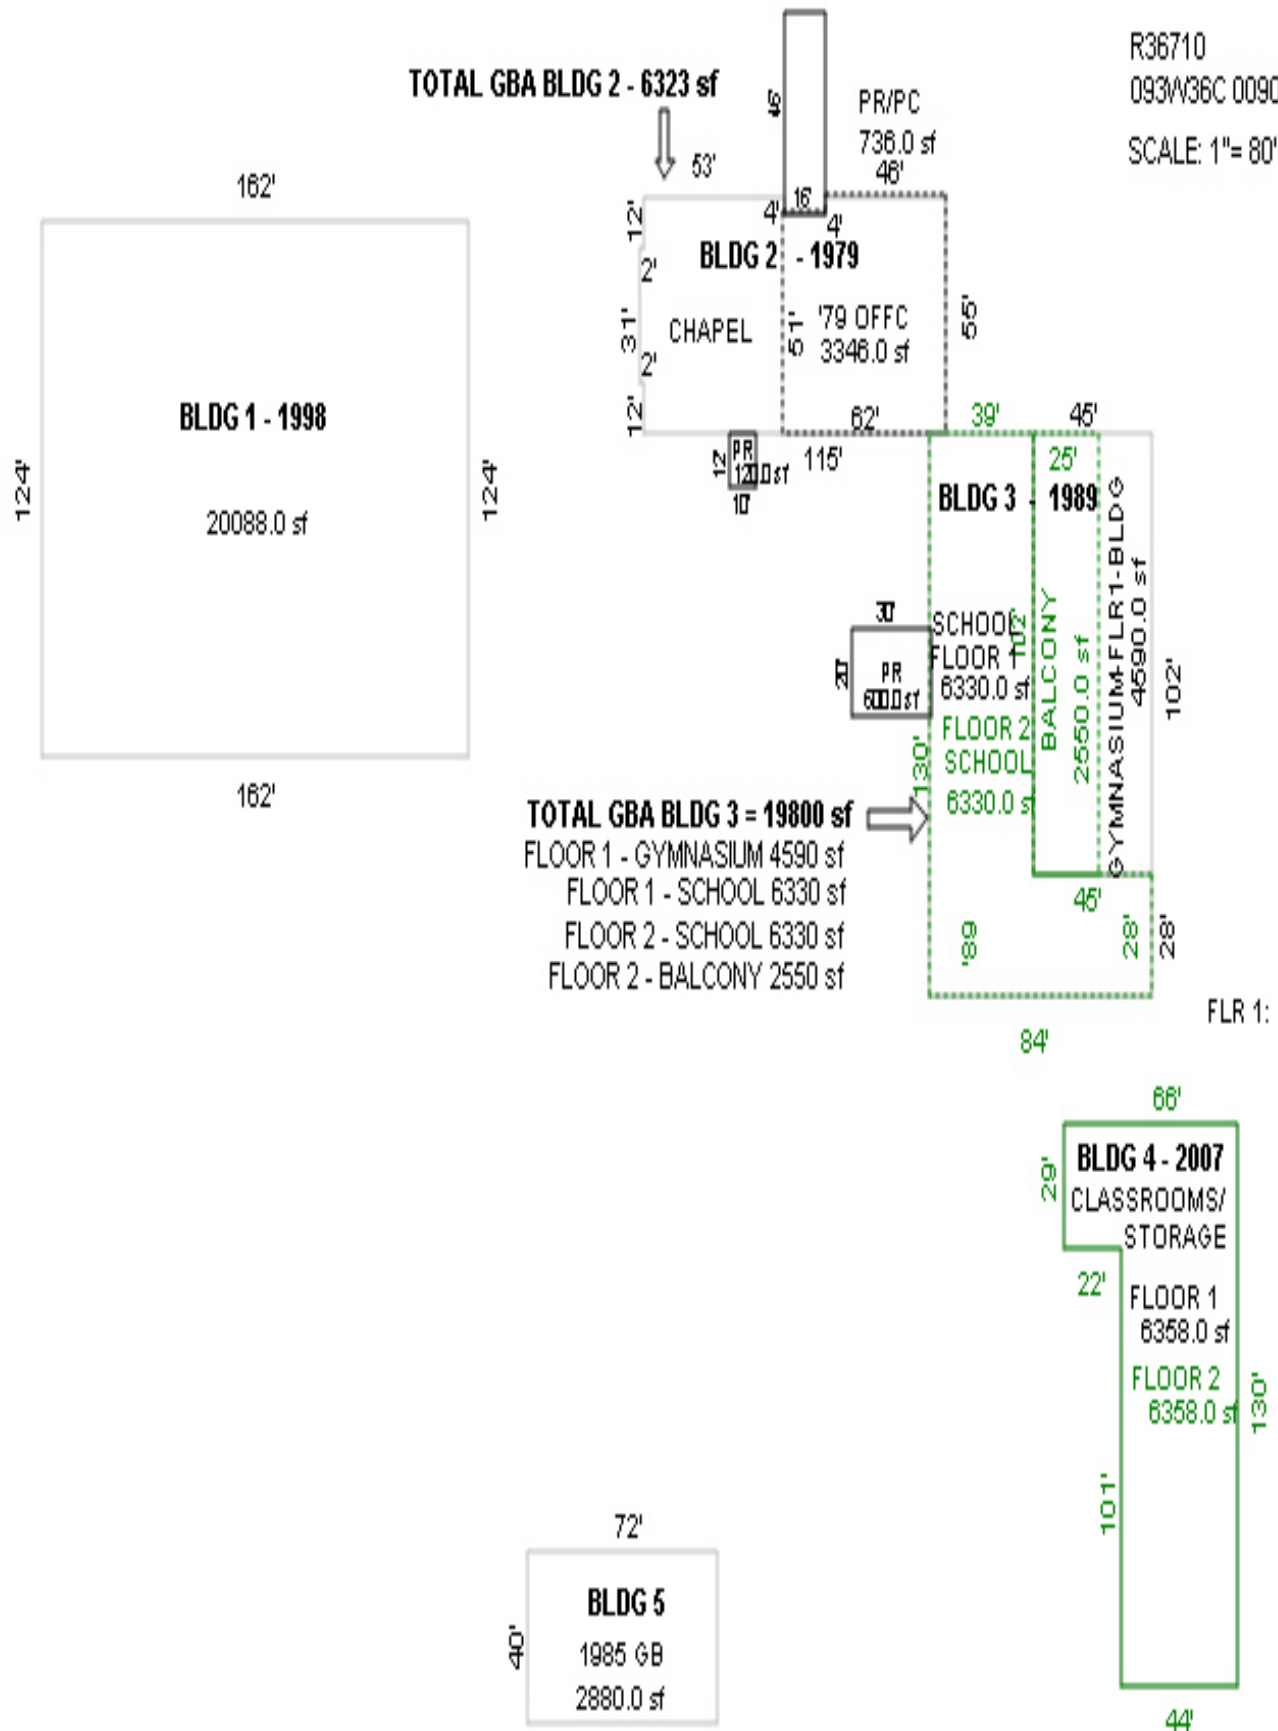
R36710
093W36C 0090
SCALE: 1"= 80'

TOTAL GBA BLDG 2 - 6323 sf

45'
PR/PC
736.0 sf
46'
53'
16'
4'
4'

162'

12'
2'
31'
2'
12'

BLDG 2 - 1979
CHAPEL
51'
'79 OFFC
3346.0 sf
55'
62'

BLDG 1 - 1998
20088.0 sf

124'
124'

162'

12'
PR
120.0 sf
10'
115'

39'
45'
25'
BLDG 3 - 1989

30'
20'
PR
600.0 sf

SCHOOL
FLOOR 1
6330.0 sf
102'
BALCONY
2550.0 sf
GYMNASIUM-FLR1-BLDG
4590.0 sf
102'
FLOOR 2
SCHOOL
6330.0 sf
130'

TOTAL GBA BLDG 3 = 19800 sf
FLOOR 1 - GYMNASIUM 4590 sf
FLOOR 1 - SCHOOL 6330 sf
FLOOR 2 - SCHOOL 6330 sf
FLOOR 2 - BALCONY 2550 sf

45'
89'
28'
28'

FLR 1:

84'

66'
29'
BLDG 4 - 2007
CLASSROOMS/
STORAGE
22'
FLOOR 1
6358.0 sf
FLOOR 2
6358.0 sf
130'
101'

72'
40'
BLDG 5
1985 GB
2880.0 sf

44'